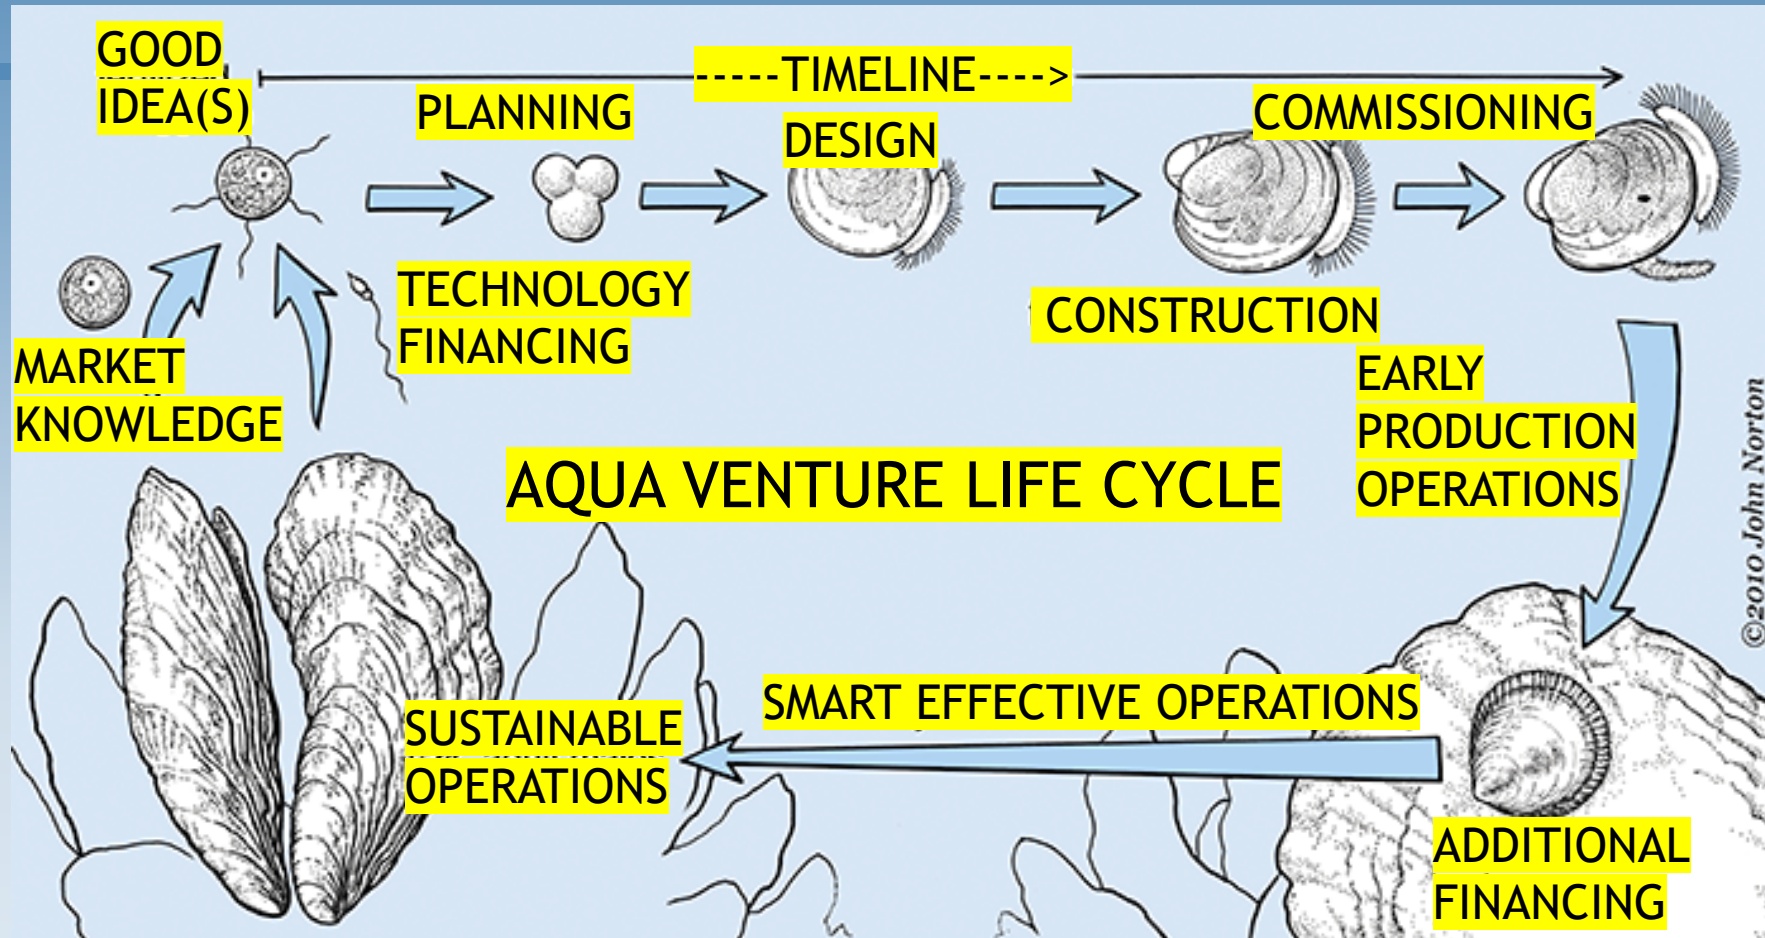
GOOD IDEA(S)

-----TIMELINE---->

PLANNING

DESIGN

COMMISSIONING

TECHNOLOGY FINANCING

CONSTRUCTION

MARKET KNOWLEDGE

EARLY PRODUCTION OPERATIONS

AQUA VENTURE LIFE CYCLE

©2010 John Norton

SMART EFFECTIVE OPERATIONS

SUSTAINABLE OPERATIONS

ADDITIONAL FINANCING